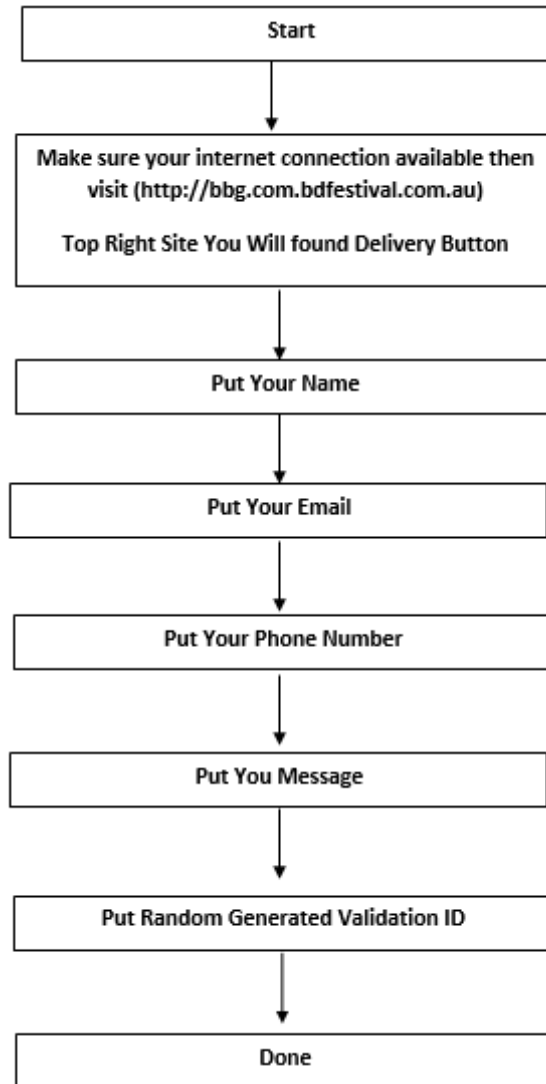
Start

Make sure your internet connection available then visit (http://bbg.com.bdfestival.com.au)

Top Right Site You Will found Delivery Button

Put Your Name

Put Your Email

Put Your Phone Number

Put You Message

Put Random Generated Validation ID

Done